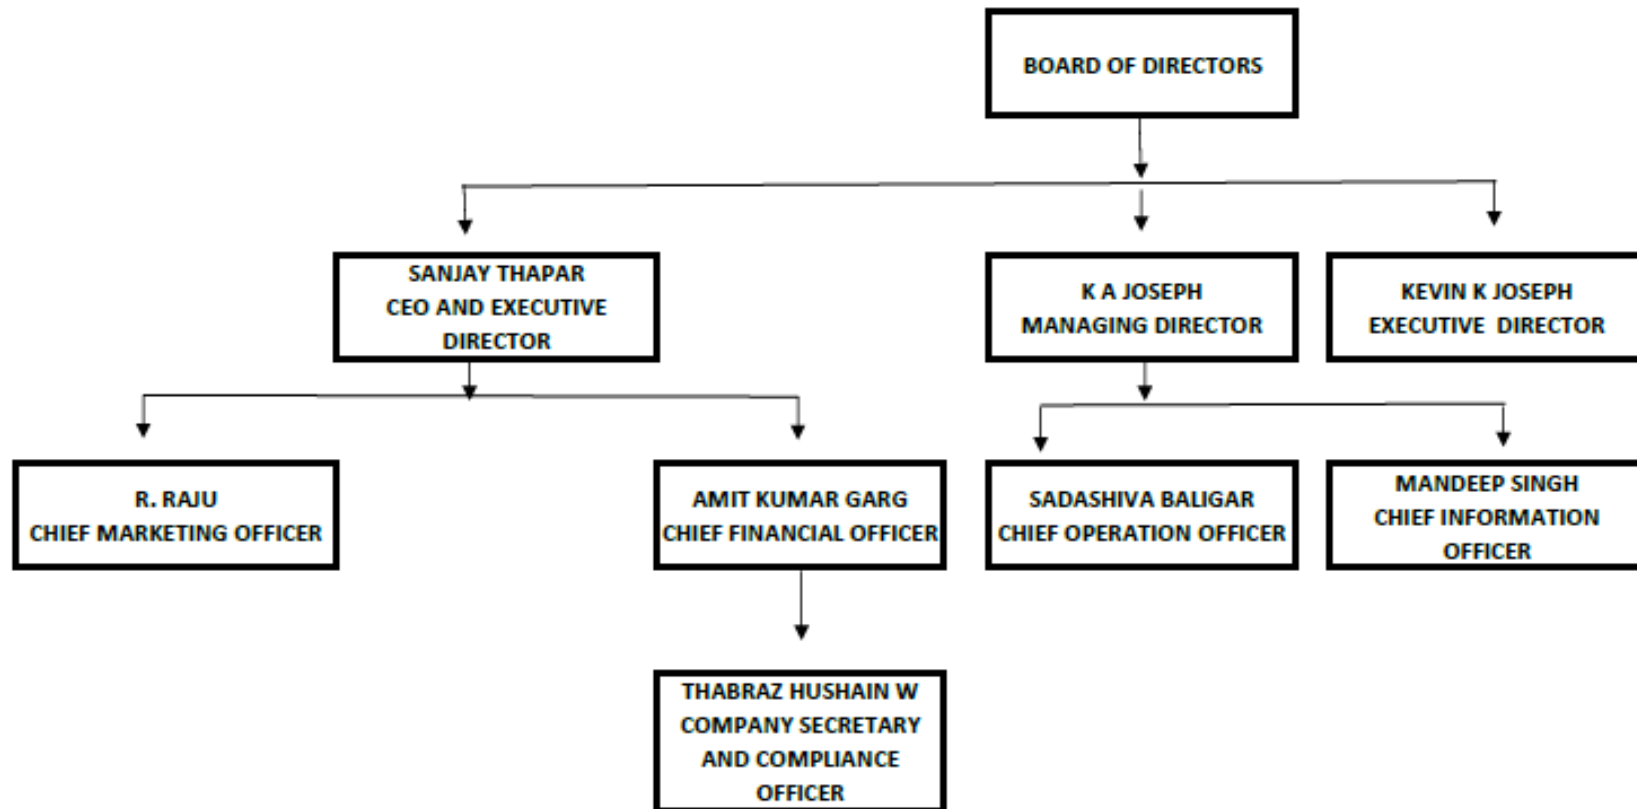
BOARD OF DIRECTORS

SANJAY THAPAR
CEO AND EXECUTIVE DIRECTOR

K A JOSEPH
MANAGING DIRECTOR

KEVIN K JOSEPH
EXECUTIVE DIRECTOR

R. RAJU
CHIEF MARKETING OFFICER

AMIT KUMAR GARG
CHIEF FINANCIAL OFFICER

SADASHIVA BALIGAR
CHIEF OPERATION OFFICER

MANDEEP SINGH
CHIEF INFORMATION OFFICER

THABRAZ HUSHAIN W
COMPANY SECRETARY AND COMPLIANCE OFFICER